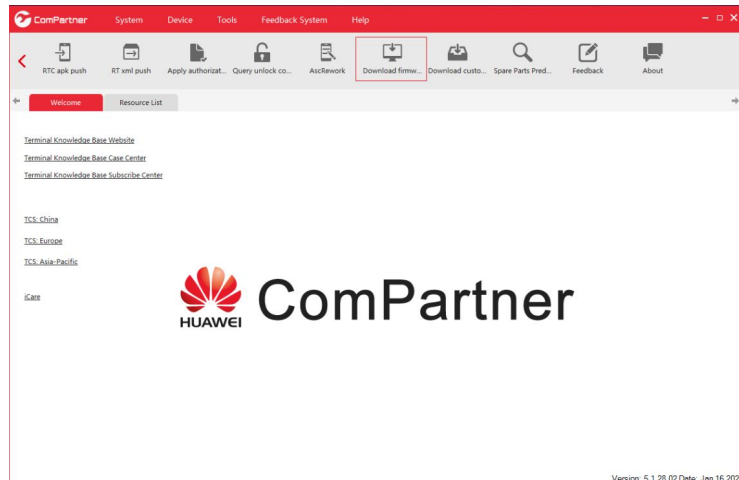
ComPartner System Device Tools Feedback System Help

RTC apk push
RT xml push
Apply authorizat...
Query unlock co...
AscRework
Download firmw...
Download custo...
Spare Parts Pred...
Feedback
About

Welcome
Resource List

Terminal Knowledge Base Website
Terminal Knowledge Base Case Center
Terminal Knowledge Base Subscribe Center

TCS: China
TCS: Europe
TCS: Asia-Pacific

iCare

HUAWEI
ComPartner

Version: 5.1.28.02 Date: Jan 16 202